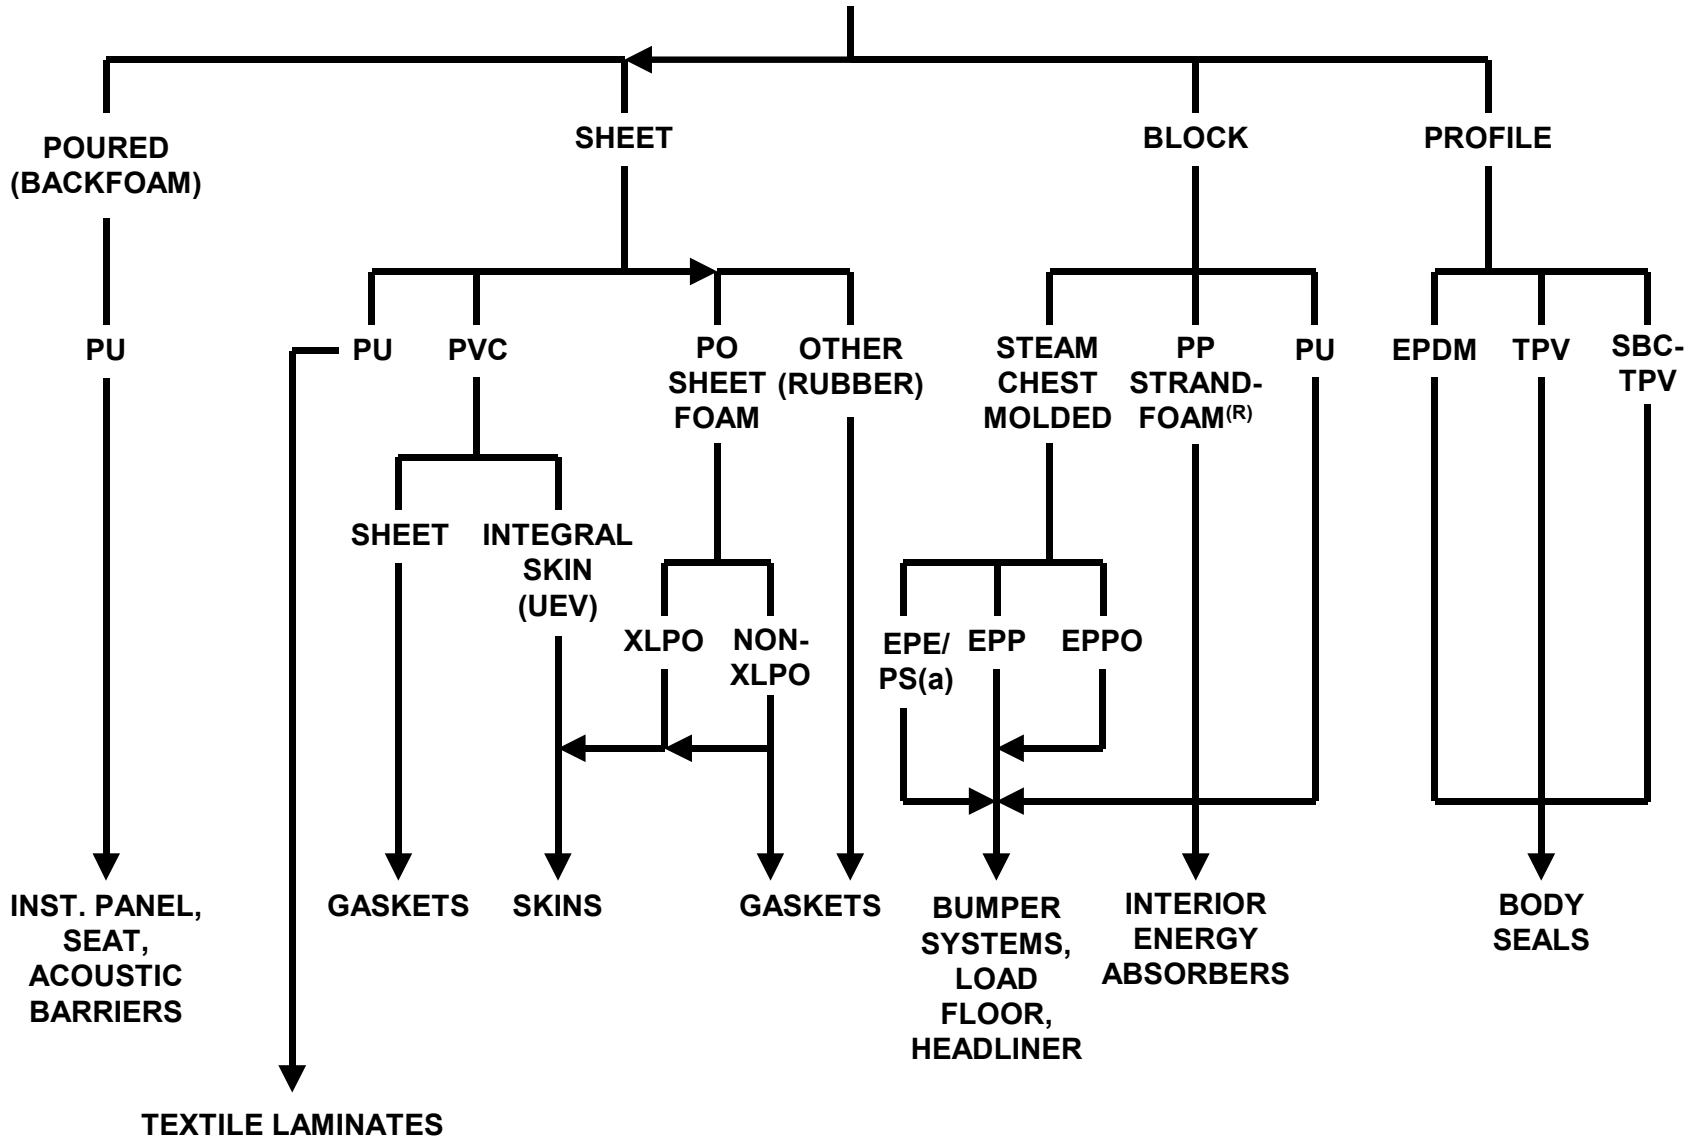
POURED (BACKFOAM)

SHEET

BLOCK

PROFILE

PU

PU

PVC

PO SHEET FOAM

OTHER (RUBBER)

STEAM CHEST MOLDED

PP STRAND-FOAM$^{(R)}$

PU

EPDM

TPV

SBC-TPV

SHEET

INTEGRAL SKIN (UEV)

XLPO

NON-XLPO

EPE/ PS(a)

EPP

EPPO

INST. PANEL, SEAT, ACOUSTIC BARRIERS

GASKETS

SKINS

GASKETS

BUMPER SYSTEMS, LOAD FLOOR, HEADLINER

INTERIOR ENERGY ABSORBERS

BODY SEALS

TEXTILE LAMINATES